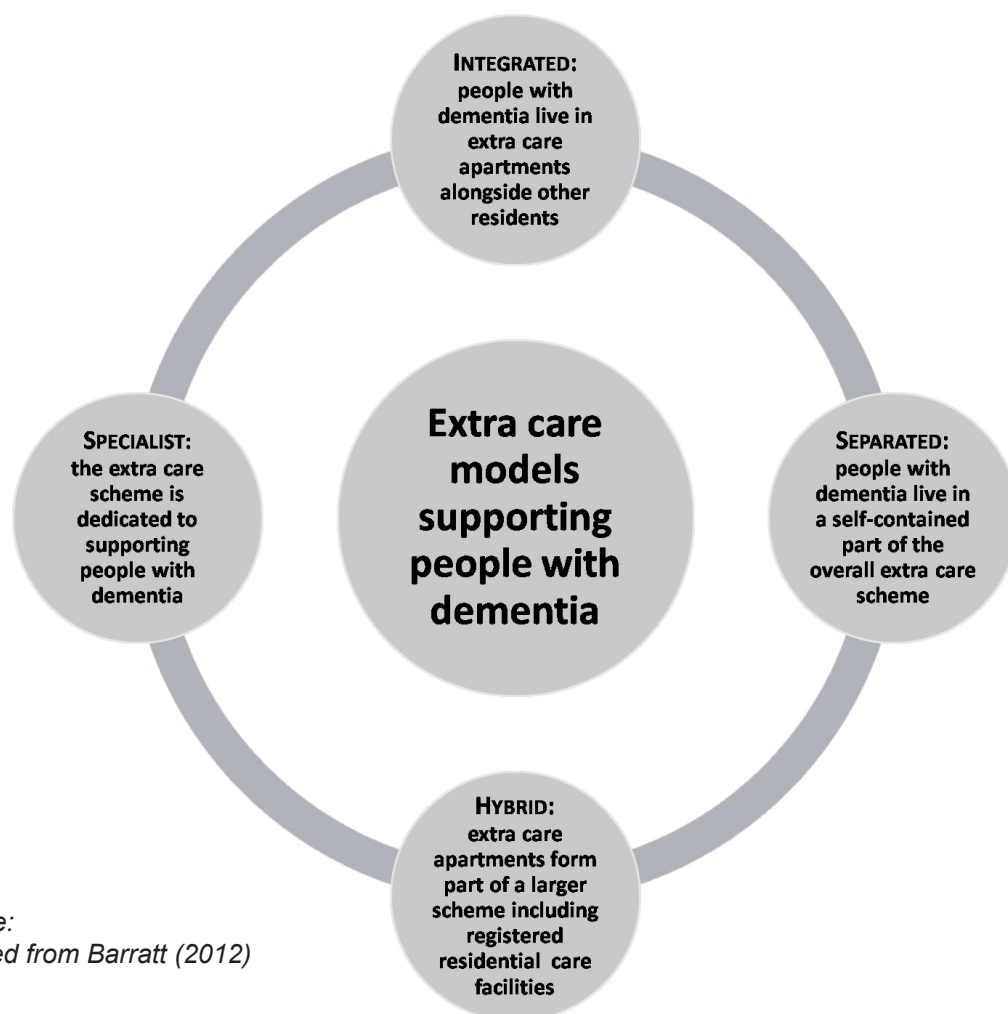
Extra care models supporting people with dementia

INTEGRATED: people with dementia live in extra care apartments alongside other residents

SEPARATED: people with dementia live in a self-contained part of the overall extra care scheme

HYBRID: extra care apartments form part of a larger scheme including registered residential care facilities

SPECIALIST: the extra care scheme is dedicated to supporting people with dementia

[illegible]e:
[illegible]ed from Barratt (2012)